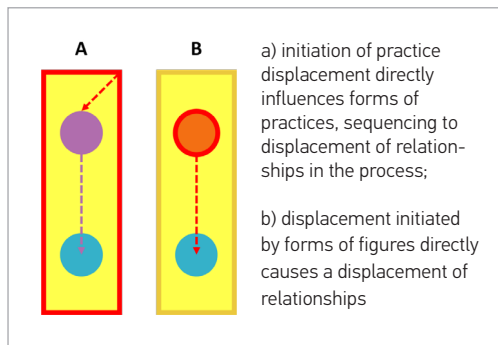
A

B

a) initiation of practice displacement directly influences forms of practices, sequencing to displacement of relationships in the process;

b) displacement initiated by forms of figures directly causes a displacement of relationships